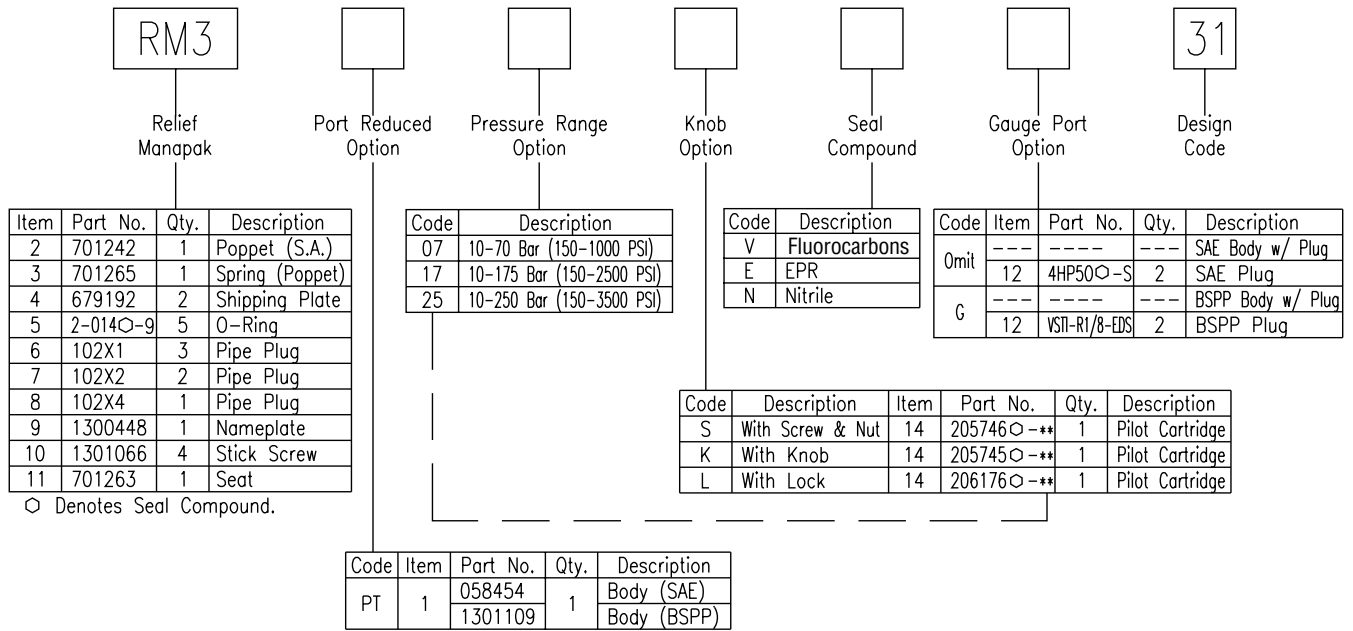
RM3

31

Relief Manapak

Port Reduced Option

Pressure Range Option

Knob Option

Seal Compound

Gauge Port Option

Design Code

| Item | Part No. | Qty. | Description |
|---|---|---|---|
| 2 | 701242 | 1 | Poppet (S.A.) |
| 3 | 701265 | 1 | Spring (Poppet) |
| 4 | 679192 | 2 | Shipping Plate |
| 5 | 2-014○-9 | 5 | O-Ring |
| 6 | 102X1 | 3 | Pipe Plug |
| 7 | 102X2 | 2 | Pipe Plug |
| 8 | 102X4 | 1 | Pipe Plug |
| 9 | 1300448 | 1 | Nameplate |
| 10 | 1301066 | 4 | Stick Screw |
| 11 | 701263 | 1 | Seat |

○ Denotes Seal Compound.

| Code | Description |
|---|---|
| 07 | 10-70 Bar (150-1000 PSI) |
| 17 | 10-175 Bar (150-2500 PSI) |
| 25 | 10-250 Bar (150-3500 PSI) |

| Code | Description |
|---|---|
| V | Fluorocarbons |
| E | EPR |
| N | Nitrile |

| Code | Item | Part No. | Qty. | Description |
|---|---|---|---|---|
| Omit | --- | ---- | --- | SAE Body w/ Plug |
| | 12 | 4HP50○-S | 2 | SAE Plug |
| G | --- | ---- | --- | BSPP Body w/ Plug |
| | 12 | VSTI-R1/8-EDS | 2 | BSPP Plug |

| Code | Description | Item | Part No. | Qty. | Description |
|---|---|---|---|---|---|
| S | With Screw & Nut | 14 | 205746○-** | 1 | Pilot Cartridge |
| K | With Knob | 14 | 205745○-** | 1 | Pilot Cartridge |
| L | With Lock | 14 | 206176○-** | 1 | Pilot Cartridge |

| Code | Item | Part No. | Qty. | Description |
|---|---|---|---|---|
| PT | 1 | 058454 | 1 | Body (SAE) |
| | | 1301109 | | Body (BSPP) |